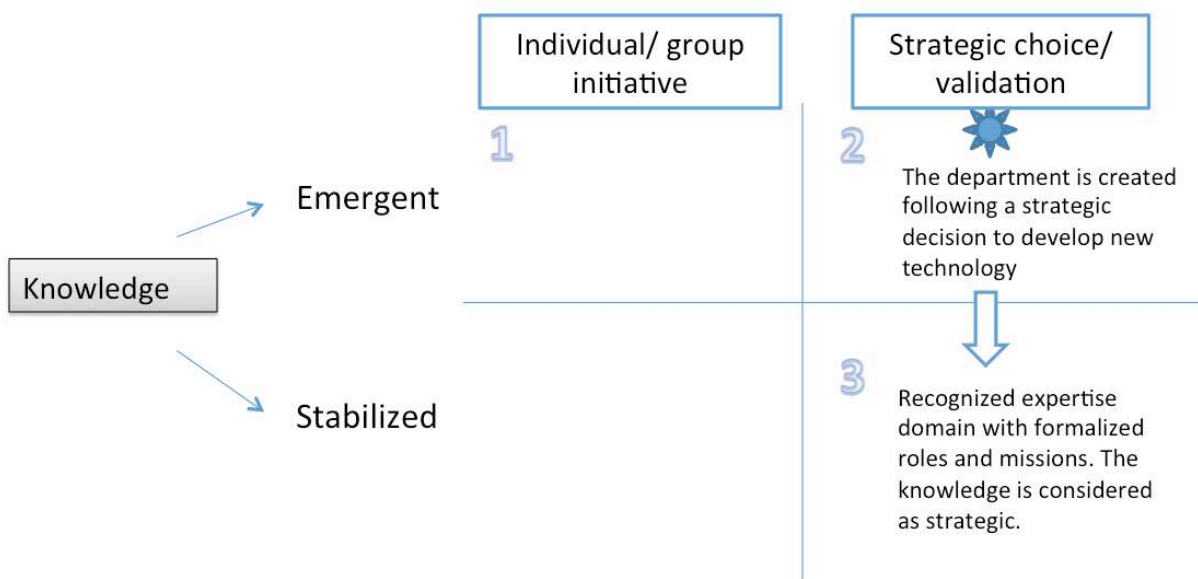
Individual/ group initiative

Strategic choice/ validation

Knowledge

Emergent

Stabilized

1

2

The department is created following a strategic decision to develop new technology

3

Recognized expertise domain with formalized roles and missions. The knowledge is considered as strategic.